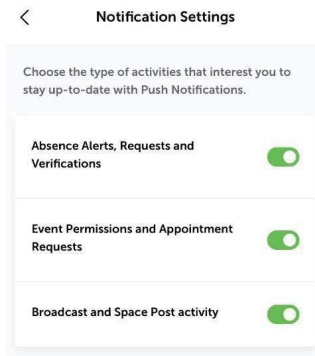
<

Notification Settings

Choose the type of activities that interest you to stay up-to-date with Push Notifications.

Absence Alerts, Requests and Verifications

Event Permissions and Appointment Requests

Broadcast and Space Post activity